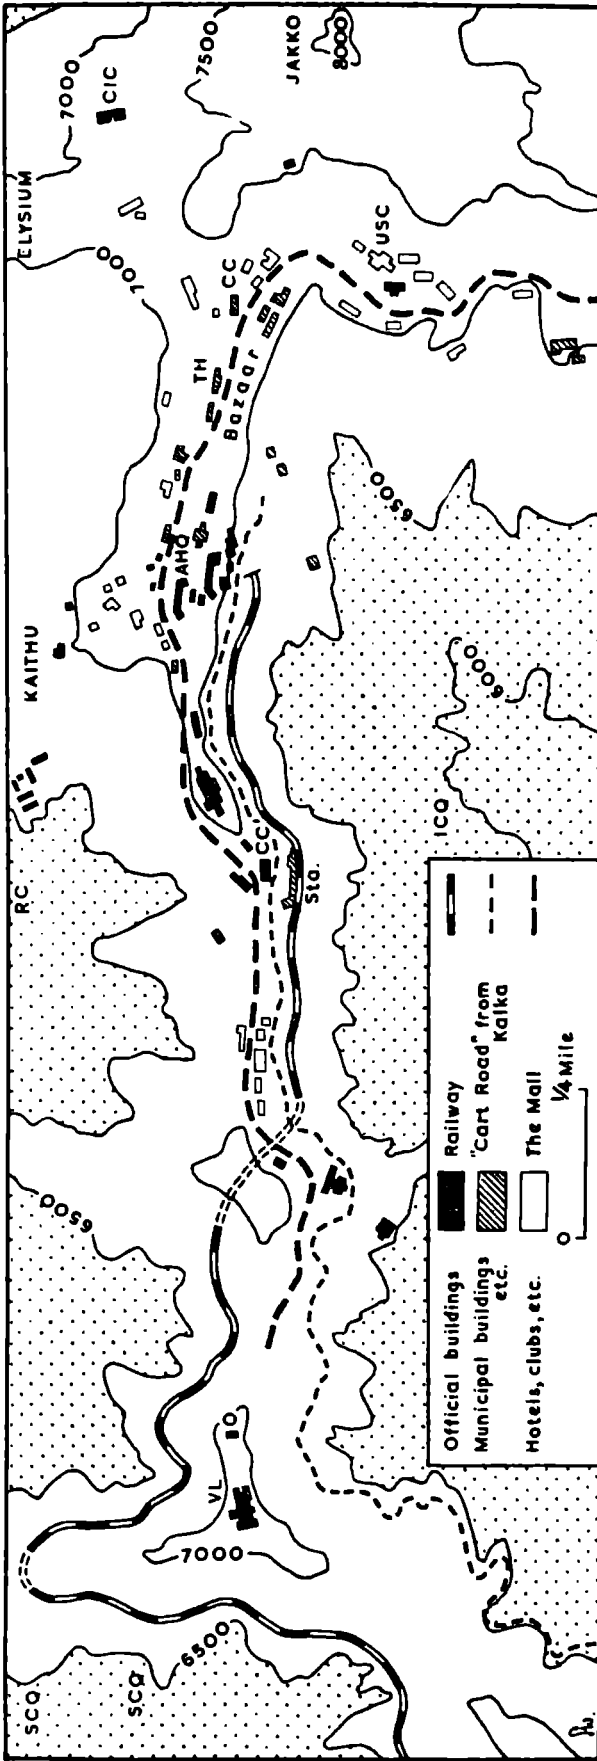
JAKKO
8000
7500
7000
CIC
ELYSIUM
7000
USC
CC
TH
Bazaar
6500
AHQ
KAITHU
6000
ICQ
RC
CC
Sta.
6500
VL
IO
7000
6500
SCQ
SCQ

Official buildings
Municipal buildings etc.
Hotels, clubs, etc.
Railway
"Cart Road" from Kalka
The Mall
0
1/4 Mile